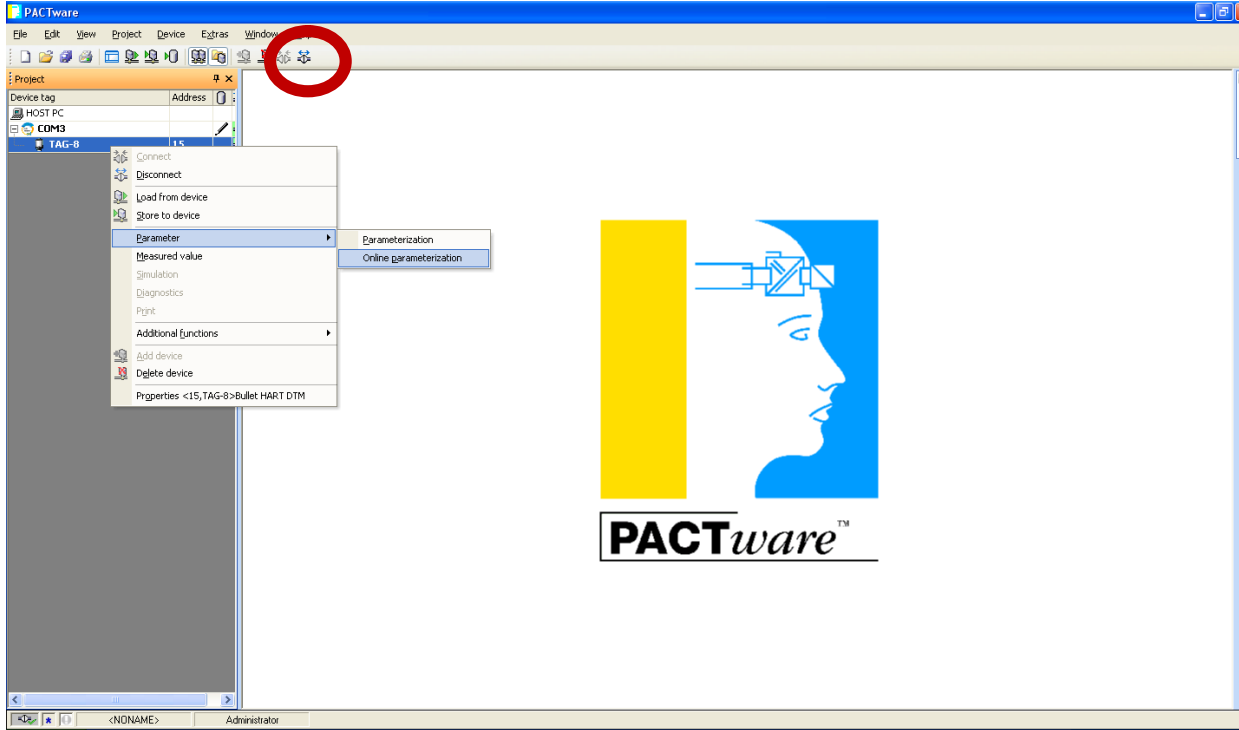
PACTware

File Edit View Project Device Extras Window

Project

| Device tag | Address |
|---|---|
| HOST PC | |
| COM3 | |
| TAG-8 | 15 |

Connect
Disconnect
Load from device
Store to device
Parameter
Measured value
Simulation
Diagnostics
Print
Additional functions
Add device
Delete device
Properties <15,TAG-8>Bullet HART DTM

Parameterization
Online parameterization

PACTware™

<NONAME>
Administrator